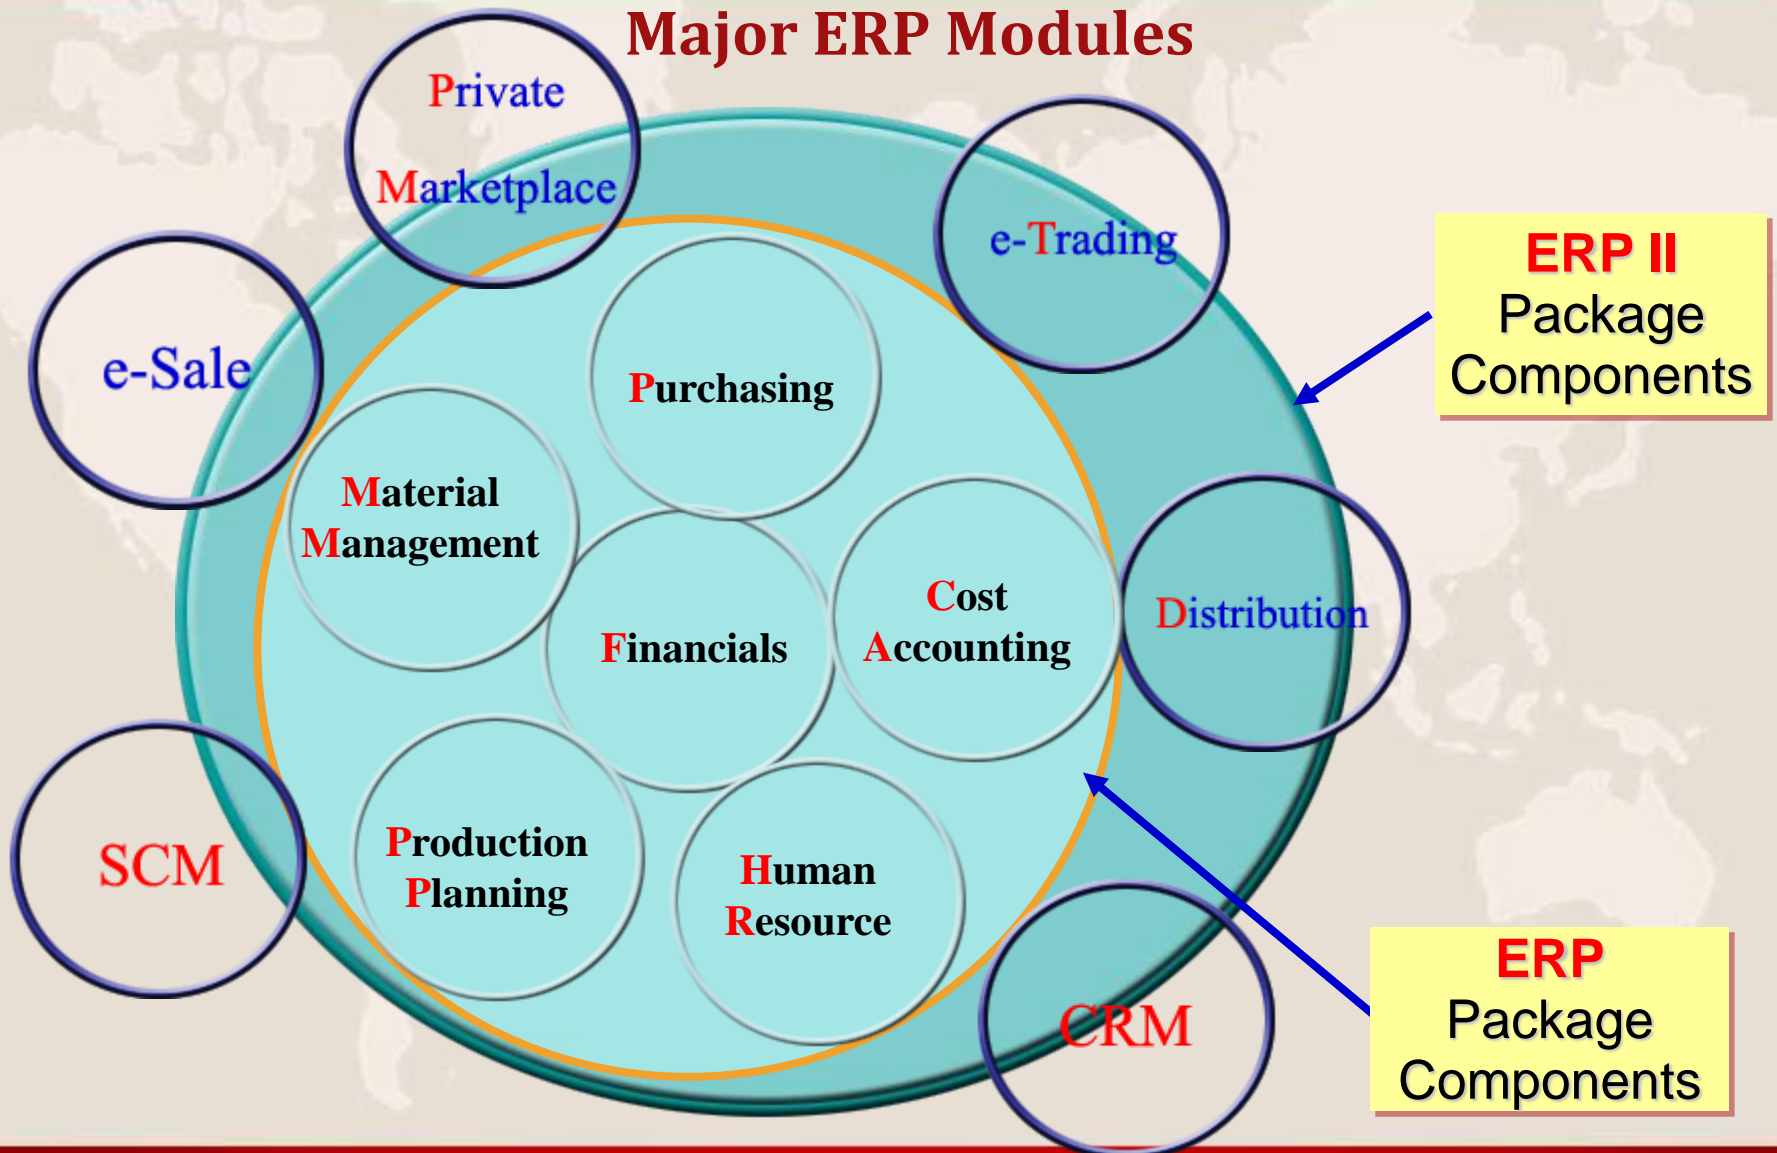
Major ERP Modules

Private Marketplace

e-Trading

e-Sale

Purchasing

Material Management

Financials

Cost Accounting

Distribution

SCM

Production Planning

Human Resource

CRM

ERP II Package Components

ERP Package Components